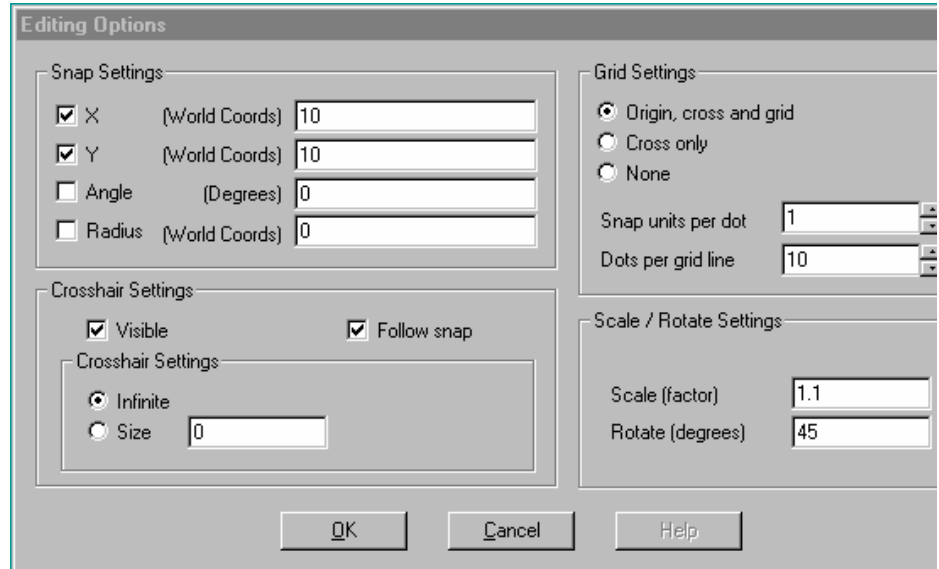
Editing Options

Snap Settings

X (World Coords) 10

Y (World Coords) 10

Angle (Degrees) 0

Radius (World Coords) 0

Crosshair Settings

Visible

Follow snap

Crosshair Settings

Infinite

Size 0

Grid Settings

Origin, cross and grid

Cross only

None

Snap units per dot 1

Dots per grid line 10

Scale / Rotate Settings

Scale (factor) 1.1

Rotate (degrees) 45

OK Cancel Help